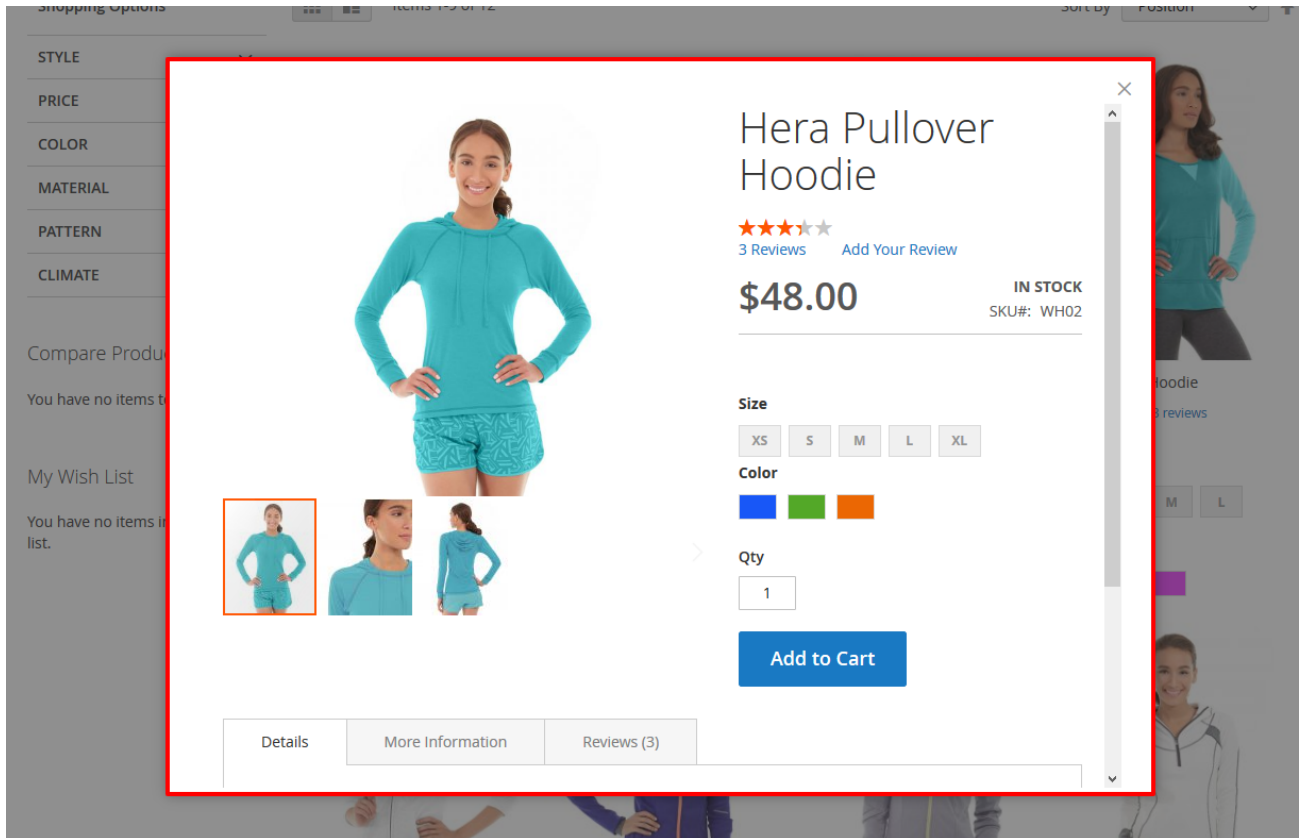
Shopping Options

Items 1-9 of 12

Sort By Position

STYLE

PRICE

COLOR

MATERIAL

PATTERN

CLIMATE

Compare Produc

You have no items t

My Wish List

You have no items i list.

×

Hera Pullover Hoodie

3 Reviews Add Your Review

$48.00

IN STOCK

SKU#: WH02

Size

XS S M L XL

Color

Qty

1

Add to Cart

Details More Information Reviews (3)

Hoodie

3 reviews

M L